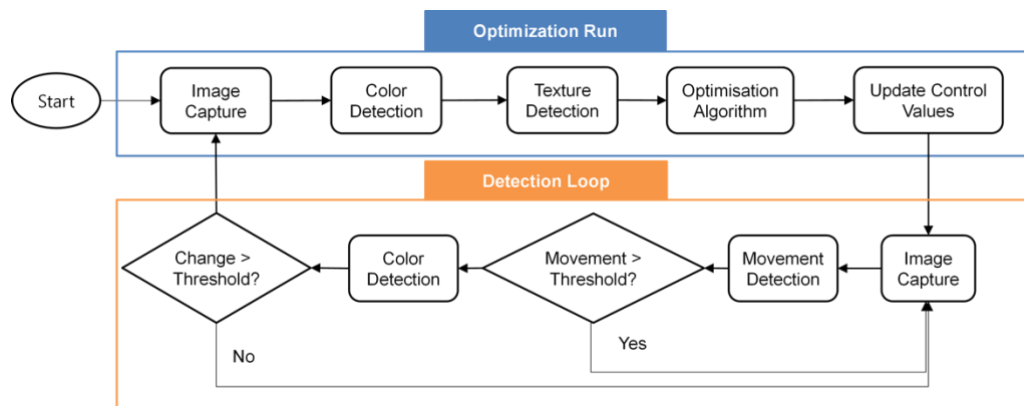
Optimization Run

Start

Image Capture

Color Detection

Texture Detection

Optimisation Algorithm

Update Control Values

Detection Loop

Change > Threshold?

Color Detection

Movement > Threshold?

Movement Detection

Image Capture

No

Yes